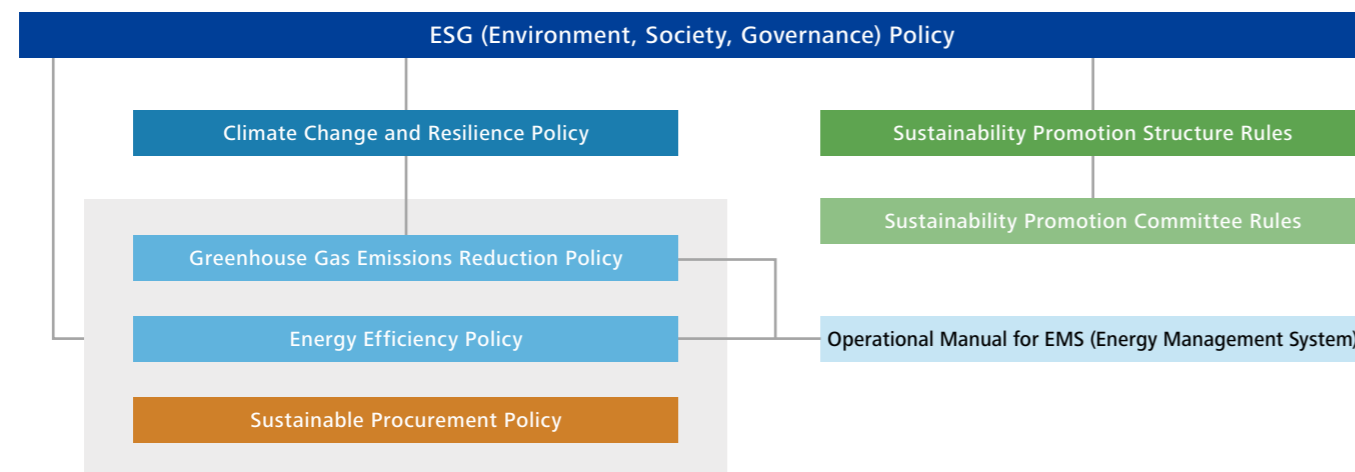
ESG (Environment, Society, Governance) Policy

Climate Change and Resilience Policy

Sustainability Promotion Structure Rules

Sustainability Promotion Committee Rules

Greenhouse Gas Emissions Reduction Policy

Energy Efficiency Policy

Operational Manual for EMS (Energy Management System)

Sustainable Procurement Policy